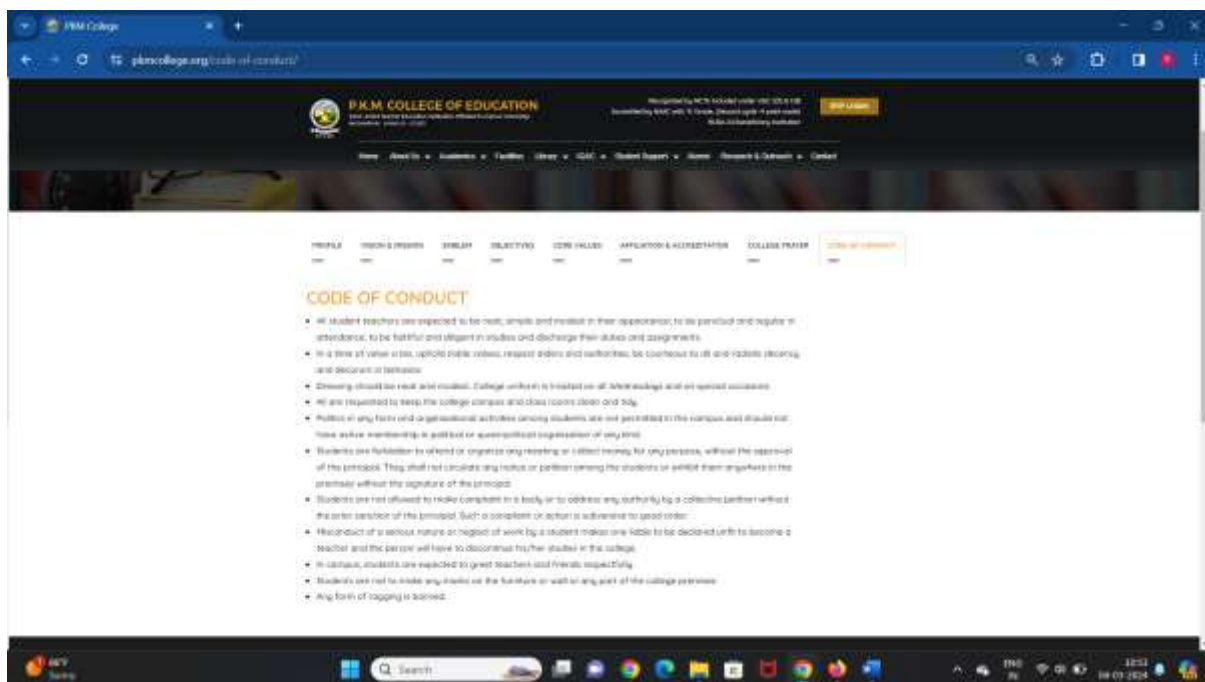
PKM College

pkmcollege.org/code-of-conduct/

P.K.M. COLLEGE OF EDUCATION

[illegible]

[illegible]

Home About Us Academics Facilities Library IQAC Student Support Alumni Research & Outreach Contact

PROFILE VISION & MISSION EMBLEM OBJECTIVES CORE VALUES AFFILIATION & ACCREDITATION COLLEGE PRAYER CODE OF CONDUCT

CODE OF CONDUCT

• All student teachers are expected to be neat, simple and modest in their appearance, to be punctual and regular in attendance, to be faithful and diligent in studies and discharge their duties and assignments.
• In a time of value crisis, uphold noble values, respect elders and authorities, be courteous to all and radiate decency and decorum in behavior.
• Dressing should be neat and modest. College uniform is insisted on all Wednesdays and on special occasions.
• All are requested to keep the college campus and class rooms clean and tidy.
• Politics in any form and organisational activities among students are not permitted in the campus and should not have active membership in political or quasi-political organisation of any kind.
• Students are forbidden to attend or organize any meeting or collect money for any purpose, without the approval of the principal. They shall not circulate any notice or petition among the students or exhibit them anywhere in the premises without the signature of the principal.
• Students are not allowed to make complaint in a body or to address any authority by a collective petition without the prior sanction of the principal. Such a complaint or action is subversive to good order.
• Misconduct of a serious nature or neglect of work by a student makes one liable to be declared unfit to become a teacher and the person will have to discontinue his/her studies in the college.
• In campus, students are expected to greet teachers and friends respectfully.
• Students are not to make any marks on the furniture or wall or any part of the college premises.
• Any form of ragging is banned.

Search